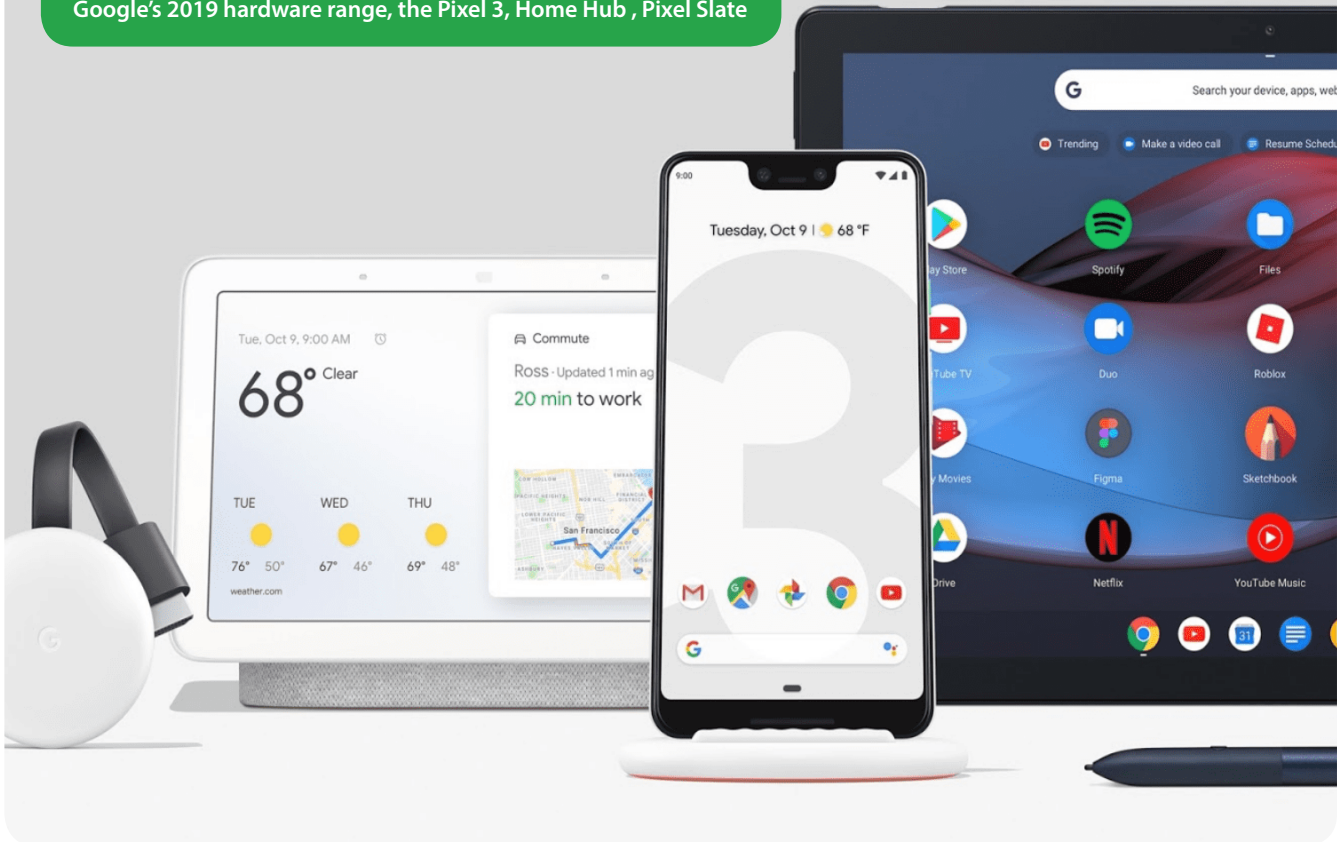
Google's 2019 hardware range, the Pixel 3, Home Hub , Pixel Slate

G Search your device, apps, web

Trending Make a video call Resume Schedu

lay Store Spotify Files

Tube TV Duo Roblox

Movies Figma Sketchbook

Drive Netflix YouTube Music

9:00

Tuesday, Oct 9 | 68 °F

Tue, Oct 9, 9:00 AM

68° Clear

TUE WED THU

76° 50° 67° 46° 69° 48°

weather.com

Commute

Ross - Updated 1 min ag

20 min to work

San Francisco

G